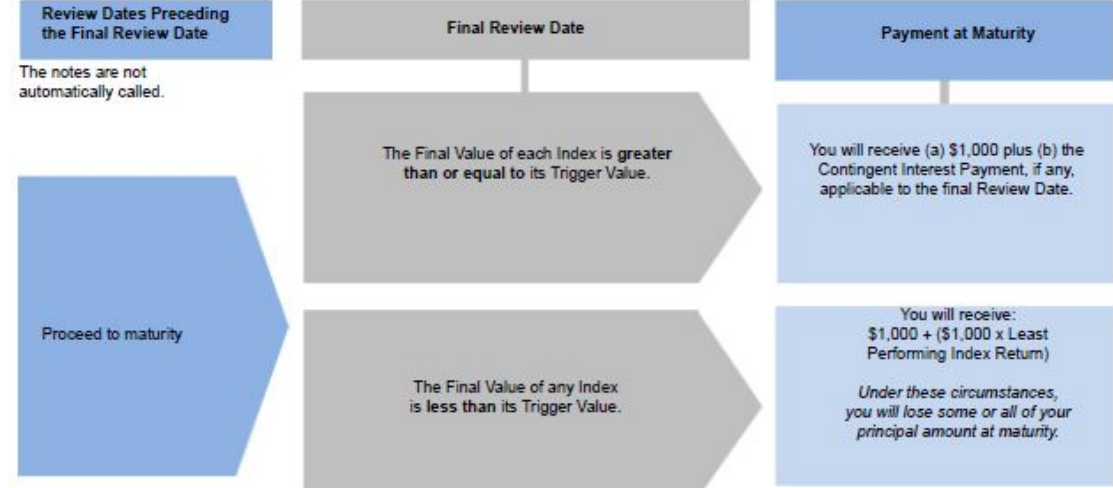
Review Dates Preceding the Final Review Date

The notes are not automatically called.

Proceed to maturity

Final Review Date

The Final Value of each Index is greater than or equal to its Trigger Value.

The Final Value of any Index is less than its Trigger Value.

Payment at Maturity

You will receive (a) $1,000 plus (b) the Contingent Interest Payment, if any, applicable to the final Review Date.

You will receive:
$1,000 + ($1,000 x Least Performing Index Return)

Under these circumstances, you will lose some or all of your principal amount at maturity.